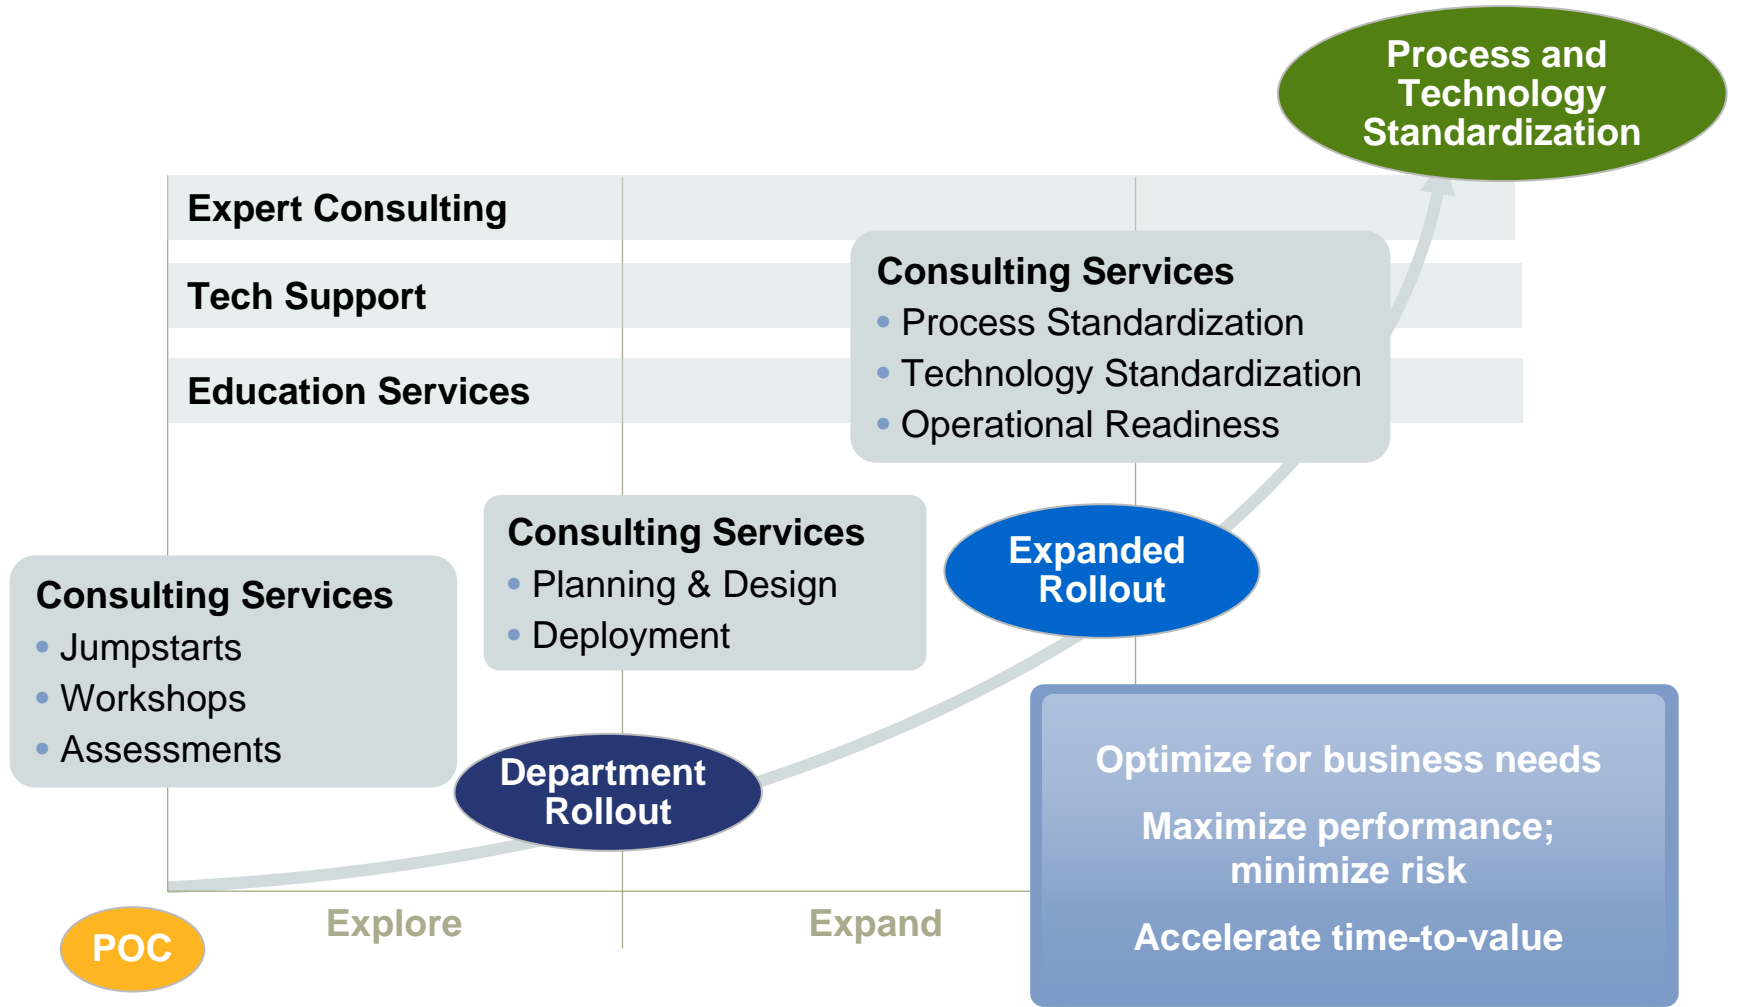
Process and Technology Standardization

Expert Consulting

Tech Support

Education Services

Consulting Services
• Process Standardization
• Technology Standardization
• Operational Readiness

Consulting Services
• Planning & Design
• Deployment

Expanded Rollout

Consulting Services
• Jumpstarts
• Workshops
• Assessments

Department Rollout

Optimize for business needs

Maximize performance; minimize risk

Accelerate time-to-value

POC

Explore

Expand